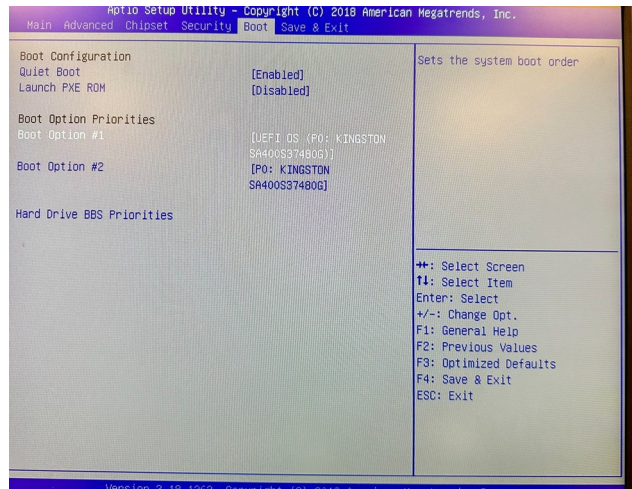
Aptio Setup Utility – Copyright (C) 2018 American Megatrends, Inc.
Main Advanced Chipset Security Boot Save & Exit

Boot Configuration
Quiet Boot [Enabled]
Launch PXE ROM [Disabled]

Boot Option Priorities
Boot Option #1 [UEFI OS (P0: KINGSTON SA400S37480G)]
Boot Option #2 [P0: KINGSTON SA400S37480G]

Hard Drive BBS Priorities

Sets the system boot order

→←: Select Screen
↑↓: Select Item
Enter: Select
+/-: Change Opt.
F1: General Help
F2: Previous Values
F3: Optimized Defaults
F4: Save & Exit
ESC: Exit

Version 2.18.1263. Copyright (C) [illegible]